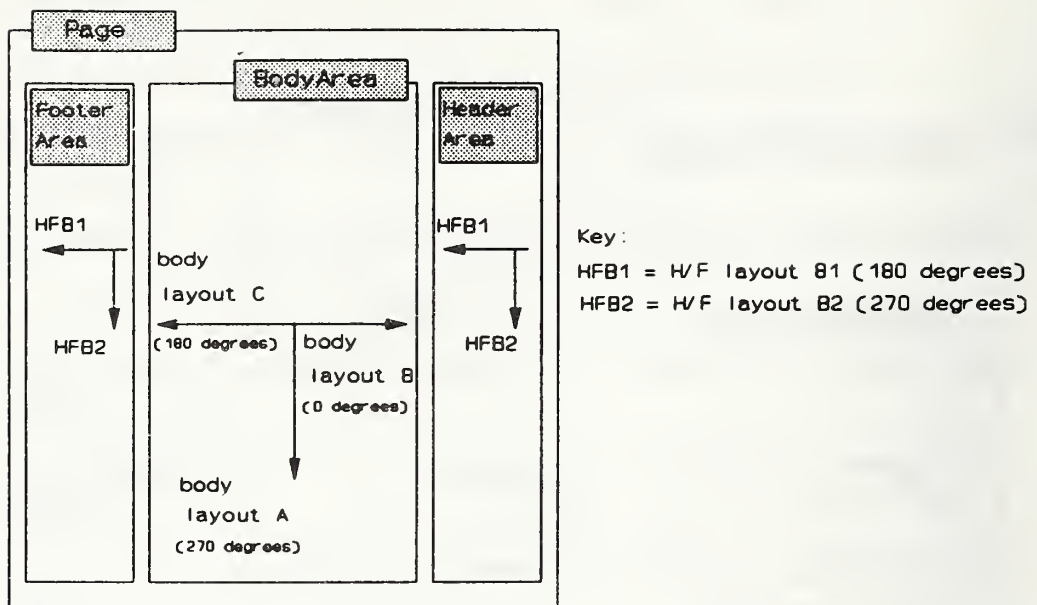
Page

BodyArea

Footer Area

Header Area

HFB1

HFB2

body layout C

(180 degrees)

body layout B

(0 degrees)

body layout A

(270 degrees)

HFB1

HFB2

Key:
HFB1 = H/F layout B1 (180 degrees)
HFB2 = H/F layout B2 (270 degrees)